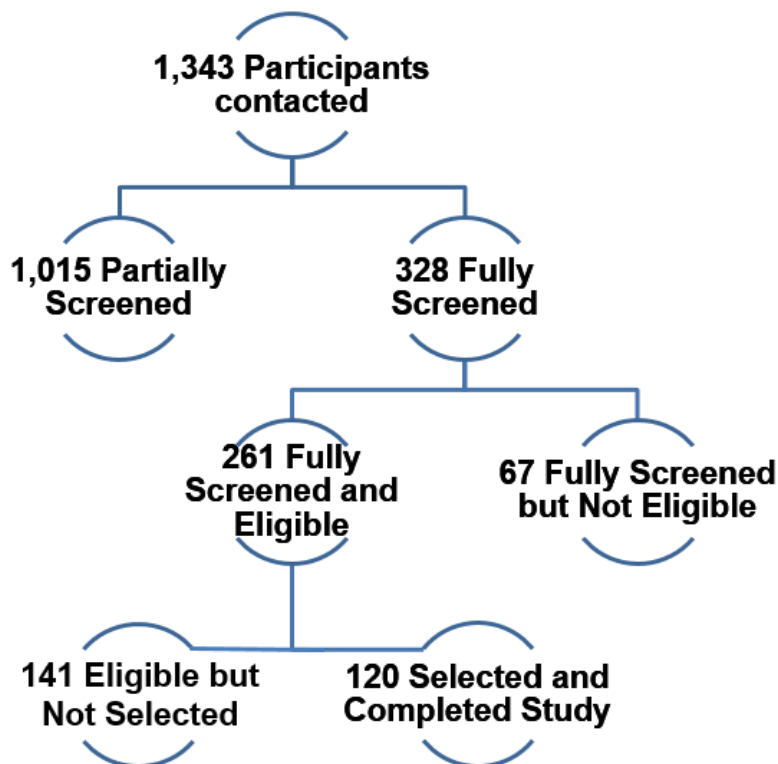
1,343 Participants contacted

1,015 Partially Screened

328 Fully Screened

261 Fully Screened and Eligible

67 Fully Screened but Not Eligible

141 Eligible but Not Selected

120 Selected and Completed Study